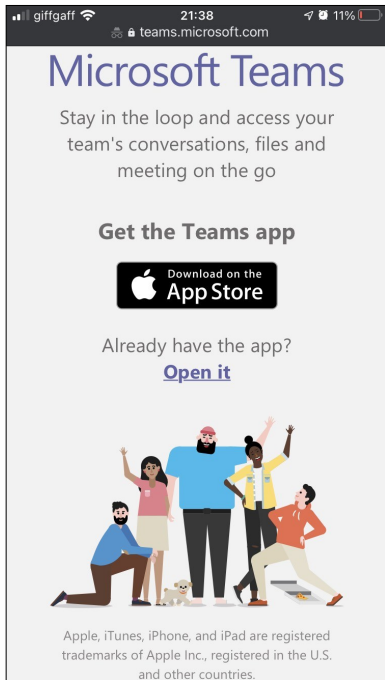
giffgaff 21:38 11%
teams.microsoft.com

Microsoft Teams

Stay in the loop and access your team's conversations, files and meeting on the go

Get the Teams app

Download on the App Store

Already have the app?
Open it

Apple, iTunes, iPhone, and iPad are registered trademarks of Apple Inc., registered in the U.S. and other countries.